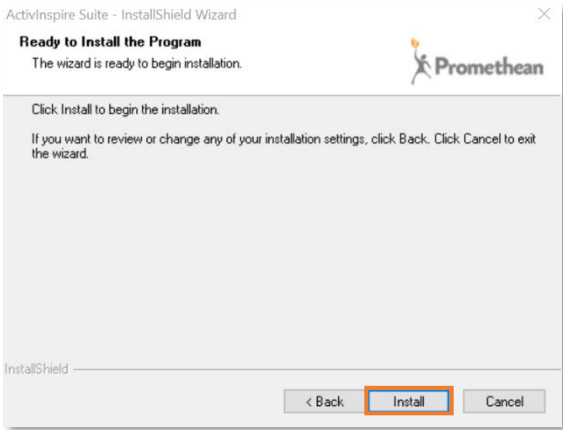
ActivInspire Suite - InstallShield Wizard

Ready to Install the Program
The wizard is ready to begin installation.

Promethean

Click Install to begin the installation.

If you want to review or change any of your installation settings, click Back. Click Cancel to exit the wizard.

InstallShield

< Back
Install
Cancel